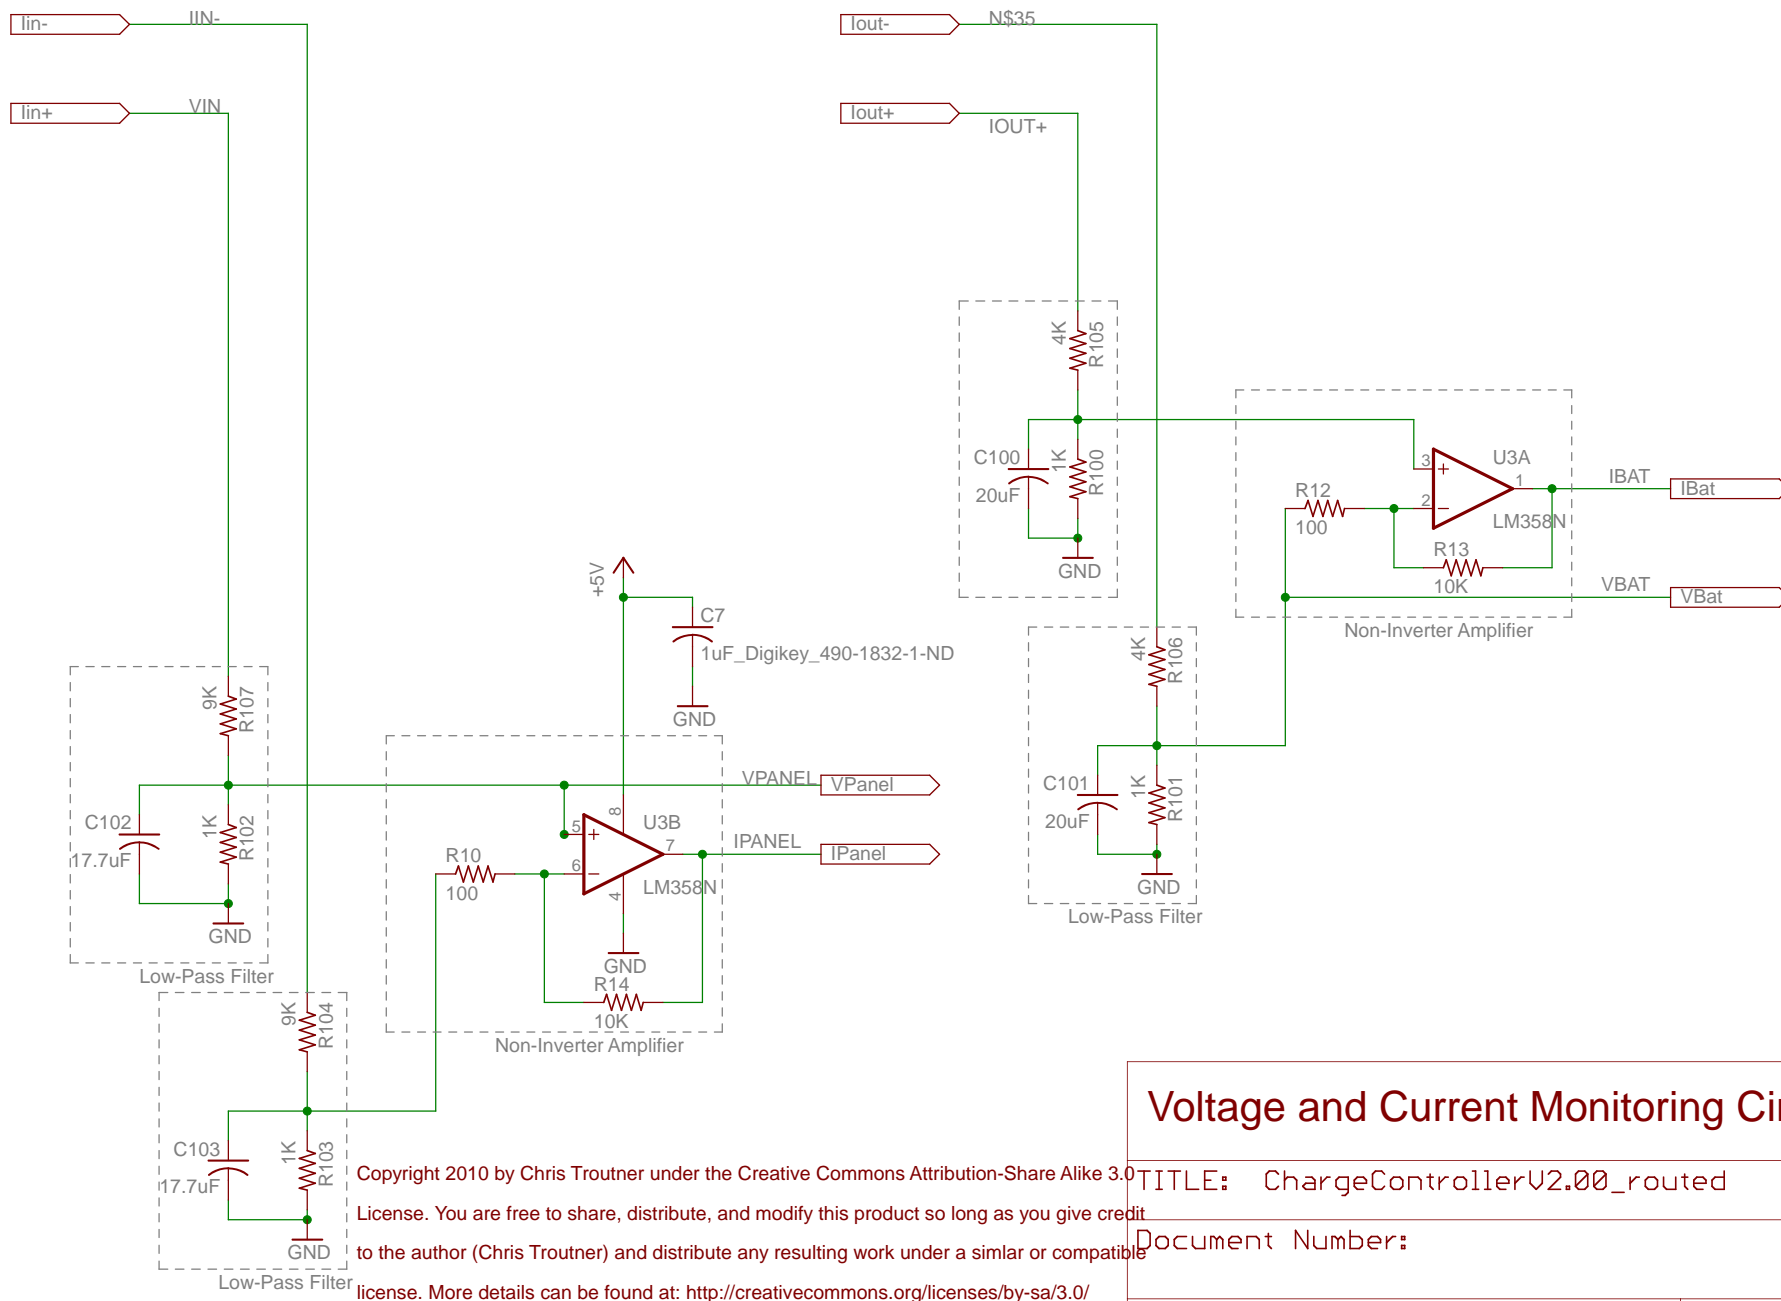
Iin-
IIN-
Iin+
VIN
Iout-
N$35
Iout+
IOUT+
4K
R105
C100
20uF
1K
R100
GND
U3A
3
1
2
R12
100
LM358N
IBAT
IBat
R13
10K
VBAT
VBat
Non-Inverter Amplifier
+5V
C7
1uF_Digikey_490-1832-1-ND
GND
4K
R106
9K
R107
VPANEL
VPanel
C101
20uF
1K
R101
C102
17.7uF
1K
R102
5
8
U3B
R10
100
6
7
IPANEL
IPanel
4
LM358N
GND
GND
GND
Low-Pass Filter
Low-Pass Filter
R14
10K
9K
R104
Non-Inverter Amplifier
C103
17.7uF
1K
R103
GND
Low-Pass Filter
Voltage and Current Monitoring Ci
Copyright 2010 by Chris Troutner under the Creative Commons Attribution-Share Alike 3.0 License. You are free to share, distribute, and modify this product so long as you give credit to the author (Chris Troutner) and distribute any resulting work under a simlar or compatible license. More details can be found at: http://creativecommons.org/licenses/by-sa/3.0/
TITLE: ChargeControllerV2.00_routed
Document Number: